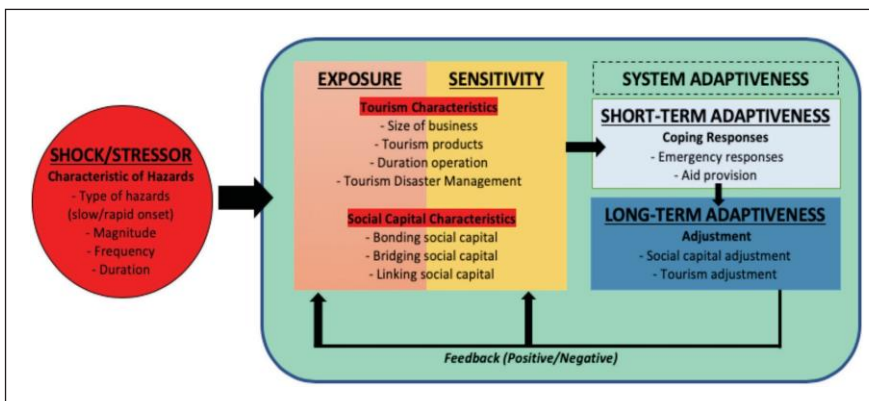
SHOCK/STRESSOR
Characteristic of Hazards
- Type of hazards (slow/rapid onset)
- Magnitude
- Frequency
- Duration

EXPOSURE

SENSITIVITY

Tourism Characteristics
- Size of business
- Tourism products
- Duration operation
- Tourism Disaster Management

Social Capital Characteristics
- Bonding social capital
- Bridging social capital
- Linking social capital

SYSTEM ADAPTIVENESS

SHORT-TERM ADAPTIVENESS
Coping Responses
- Emergency responses
- Aid provision

LONG-TERM ADAPTIVENESS
Adjustment
- Social capital adjustment
- Tourism adjustment

Feedback (Positive/Negative)